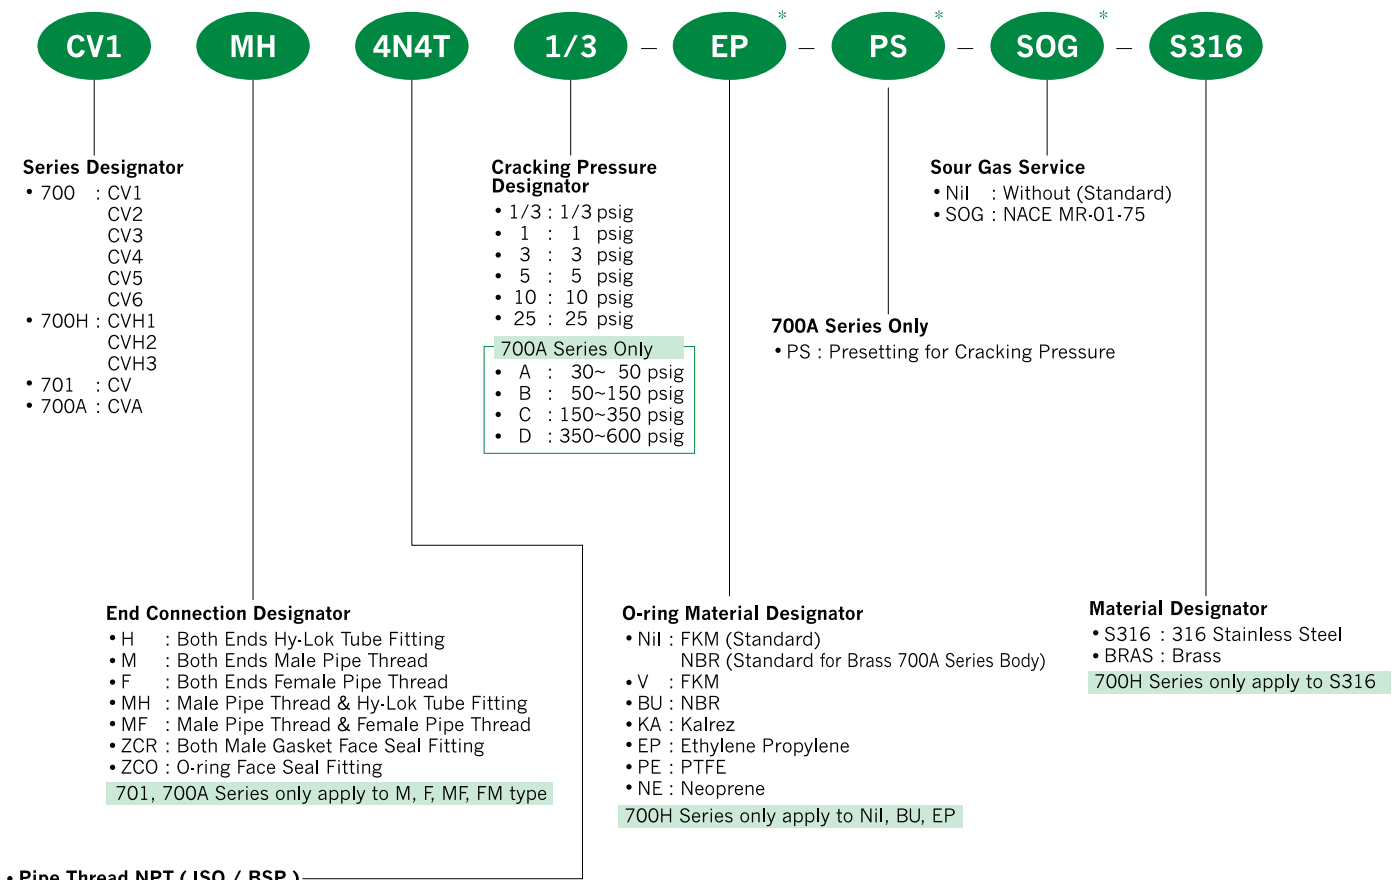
CV1 MH 4N4T 1/3 – EP* – PS* – SOG* – S316

Series Designator
• 700 : CV1
CV2
CV3
CV4
CV5
CV6
• 700H : CVH1
CVH2
CVH3
• 701 : CV
• 700A : CVA

Cracking Pressure Designator
• 1/3 : 1/3 psig
• 1 : 1 psig
• 3 : 3 psig
• 5 : 5 psig
• 10 : 10 psig
• 25 : 25 psig

700A Series Only
• A : 30~ 50 psig
• B : 50~150 psig
• C : 150~350 psig
• D : 350~600 psig

Sour Gas Service
• Nil : Without (Standard)
• SOG : NACE MR-01-75

700A Series Only
• PS : Presetting for Cracking Pressure

End Connection Designator
• H : Both Ends Hy-Lok Tube Fitting
• M : Both Ends Male Pipe Thread
• F : Both Ends Female Pipe Thread
• MH : Male Pipe Thread & Hy-Lok Tube Fitting
• MF : Male Pipe Thread & Female Pipe Thread
• ZCR : Both Male Gasket Face Seal Fitting
• ZCO : O-ring Face Seal Fitting
701, 700A Series only apply to M, F, MF, FM type

O-ring Material Designator
• Nil : FKM (Standard)
NBR (Standard for Brass 700A Series Body)
• V : FKM
• BU : NBR
• KA : Kalrez
• EP : Ethylene Propylene
• PE : PTFE
• NE : Neoprene
700H Series only apply to Nil, BU, EP

Material Designator
• S316 : 316 Stainless Steel
• BRAS : Brass
700H Series only apply to S316

• Pipe Thread NPT ( ISO / BSP )